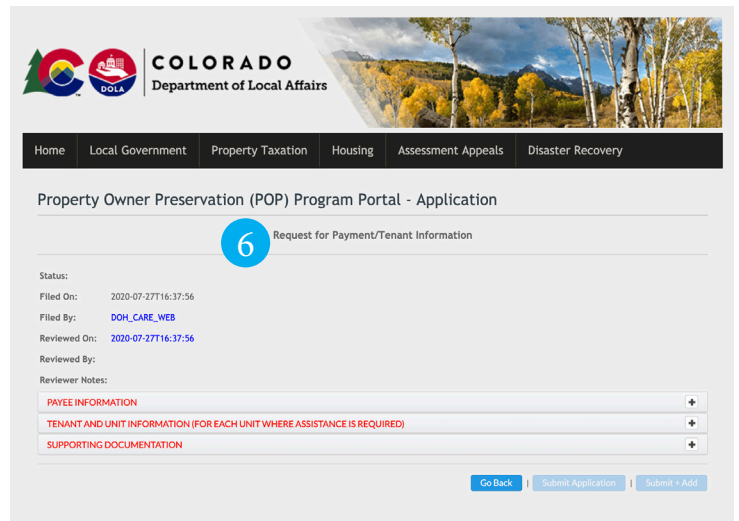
COLORADO
Department of Local Affairs

DOLA

Home | Local Government | Property Taxation | Housing | Assessment Appeals | Disaster Recovery

Property Owner Preservation (POP) Program Portal - Application

6 Request for Payment/Tenant Information

Status:
Filed On: 2020-07-27T16:37:56
Filed By: DOH_CARE_WEB
Reviewed On: 2020-07-27T16:37:56
Reviewed By:
Reviewer Notes:

PAYEE INFORMATION +
TENANT AND UNIT INFORMATION (FOR EACH UNIT WHERE ASSISTANCE IS REQUIRED) +
SUPPORTING DOCUMENTATION +

Go Back | Submit Application | Submit + Add